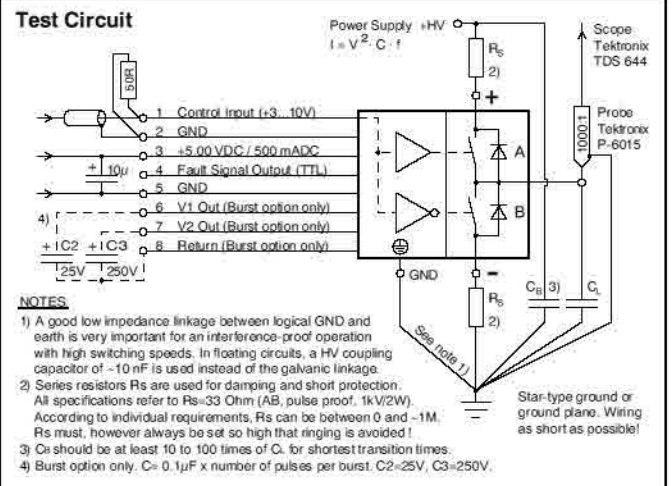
Test Circuit

Power Supply +HV
$I = V^2 \cdot C \cdot f$

Scope Tektronix TDS 644

50R

$R_S$
2)

+

Probe Tektronix P-6015

1000:1

1 Control Input (+3...10V)
2 GND
3 +5.00 VDC / 500 mADC
4 Fault Signal Output (TTL)
5 GND
6 V1 Out (Burst option only)
7 V2 Out (Burst option only)
8 Return (Burst option only)

+ 10µ

4)

+ C2 + C3
25V 250V

A
B

GND

-

$R_S$
2)

$C_B$ 3)
$C_L$

See note 1)

NOTES

1) A good low impedance linkage between logical GND and earth is very important for an interference-proof operation with high switching speeds. In floating circuits, a HV coupling capacitor of ~10 nF is used instead of the galvanic linkage.
2) Series resistors Rs are used for damping and short protection. All specifications refer to Rs=33 Ohm (AB, pulse proof, 1kV/2W). According to individual requirements, Rs can be between 0 and ~1M. Rs must, however always be set so high that ringing is avoided !
3) $C_B$ should be at least 10 to 100 times of $C_L$ for shortest transition times.
4) Burst option only. C= 0.1µF x number of pulses per burst. C2=25V, C3=250V.

Star-type ground or ground plane. Wiring as short as possible!